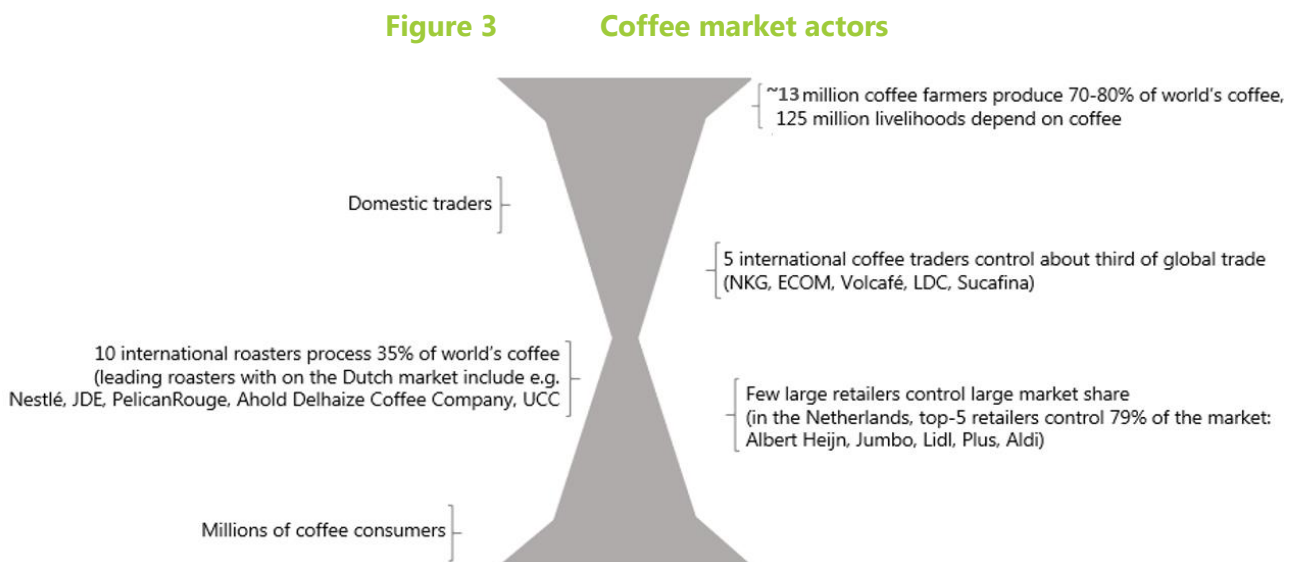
Figure 3 Coffee market actors

~13 million coffee farmers produce 70-80% of world's coffee, 125 million livelihoods depend on coffee

Domestic traders

5 international coffee traders control about third of global trade (NKG, ECOM, Volcafé, LDC, Sucafina)

10 international roasters process 35% of world's coffee (leading roasters with on the Dutch market include e.g. Nestlé, JDE, PelicanRouge, Ahold Delhaize Coffee Company, UCC

Few large retailers control large market share (in the Netherlands, top-5 retailers control 79% of the market: Albert Heijn, Jumbo, Lidl, Plus, Aldi)

Millions of coffee consumers